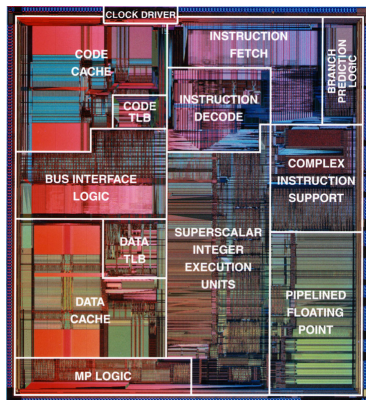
CLOCK DRIVER

CODE CACHE

CODE TLB

INSTRUCTION FETCH

BRANCH PREDICTION LOGIC

INSTRUCTION DECODE

COMPLEX INSTRUCTION SUPPORT

BUS INTERFACE LOGIC

DATA TLB

SUPERSCALAR INTEGER EXECUTION UNITS

DATA CACHE

PIPELINED FLOATING POINT

MP LOGIC